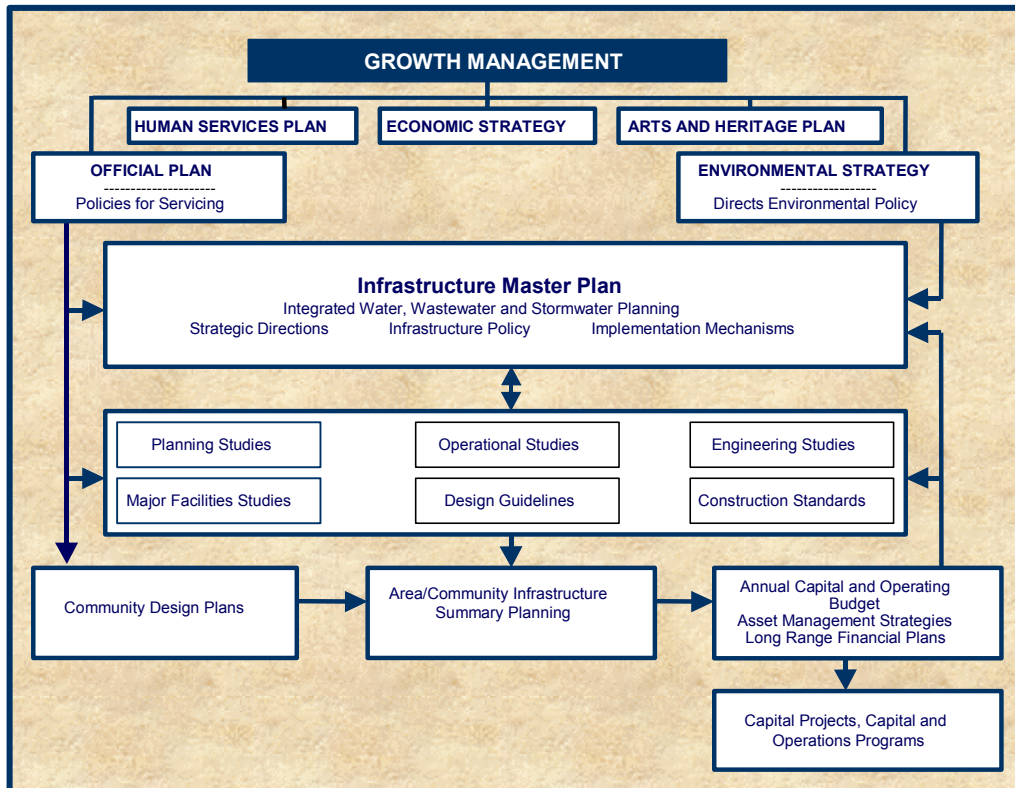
GROWTH MANAGEMENT

HUMAN SERVICES PLAN

ECONOMIC STRATEGY

ARTS AND HERITAGE PLAN

OFFICIAL PLAN
---------------------
Policies for Servicing

ENVIRONMENTAL STRATEGY
------------------
Directs Environmental Policy

Infrastructure Master Plan
Integrated Water, Wastewater and Stormwater Planning
Strategic Directions Infrastructure Policy Implementation Mechanisms

Planning Studies

Operational Studies

Engineering Studies

Major Facilities Studies

Design Guidelines

Construction Standards

Community Design Plans

Area/Community Infrastructure Summary Planning

Annual Capital and Operating Budget
Asset Management Strategies
Long Range Financial Plans

Capital Projects, Capital and Operations Programs